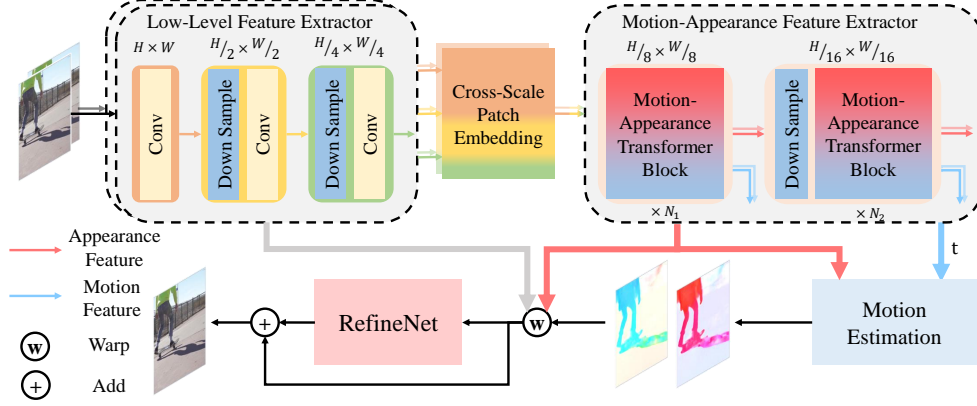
Low-Level Feature Extractor

$H \times W$

$^H/_2 \times ^W/_2$

$^H/_4 \times ^W/_4$

Conv

Down Sample

Conv

Down Sample

Conv

Cross-Scale Patch Embedding

Motion-Appearance Feature Extractor

$^H/_8 \times ^W/_8$

$^H/_{16} \times ^W/_{16}$

Motion-Appearance Transformer Block

$\times N_1$

Down Sample

Motion-Appearance Transformer Block

$\times N_2$

t

Appearance Feature

Motion Feature

w Warp

+ Add

+

RefineNet

w

Motion Estimation